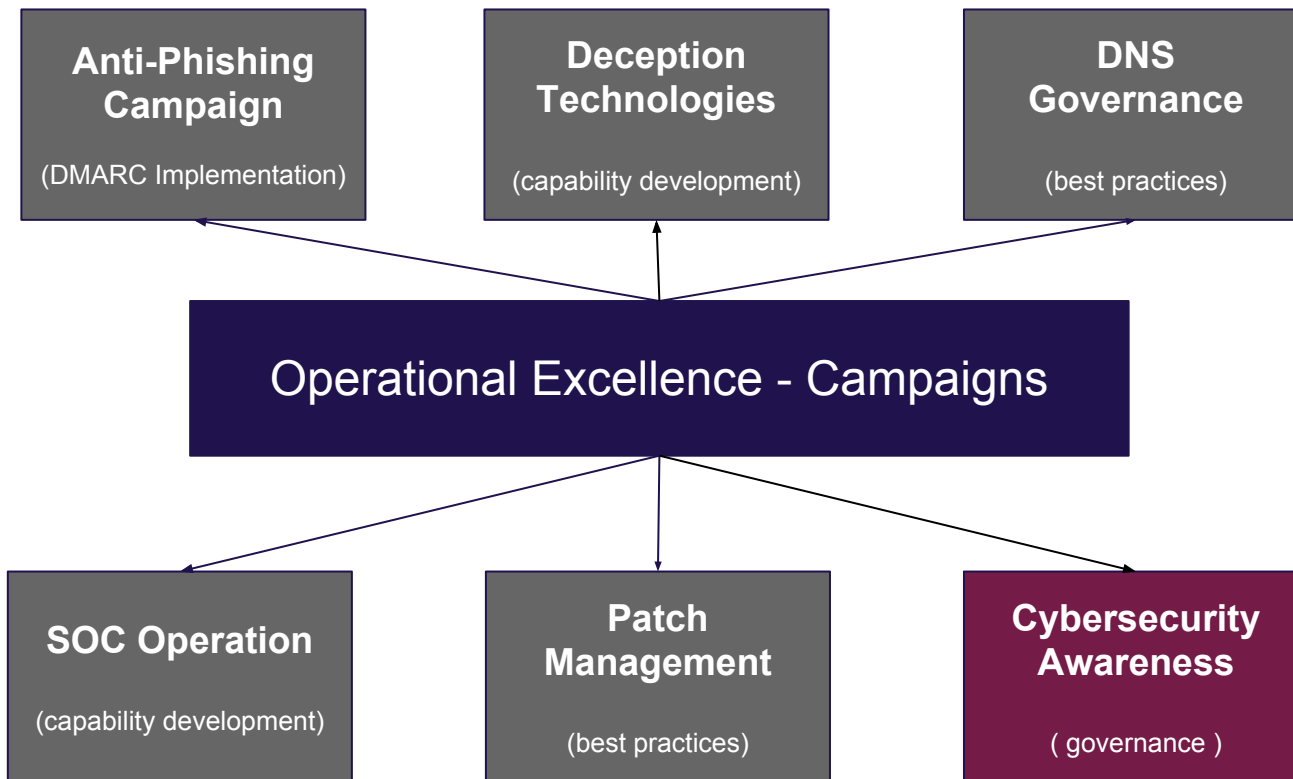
Anti-Phishing Campaign

(DMARC Implementation)

Deception Technologies

(capability development)

DNS Governance

(best practices)

Operational Excellence - Campaigns

SOC Operation

(capability development)

Patch Management

(best practices)

Cybersecurity Awareness

( governance )